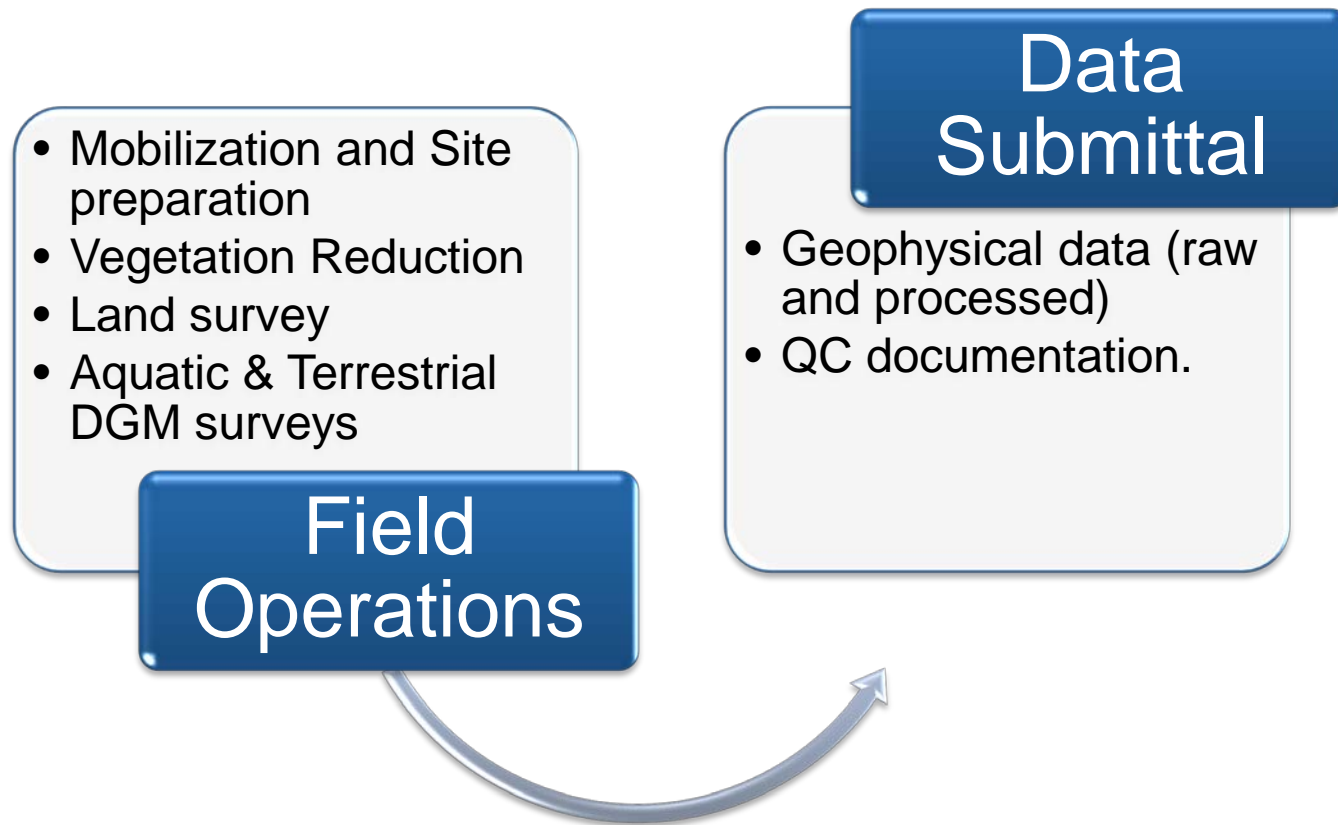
- Mobilization and Site preparation
- Vegetation Reduction
- Land survey
- Aquatic & Terrestrial DGM surveys

Field Operations

Data Submittal

- Geophysical data (raw and processed)
- QC documentation.